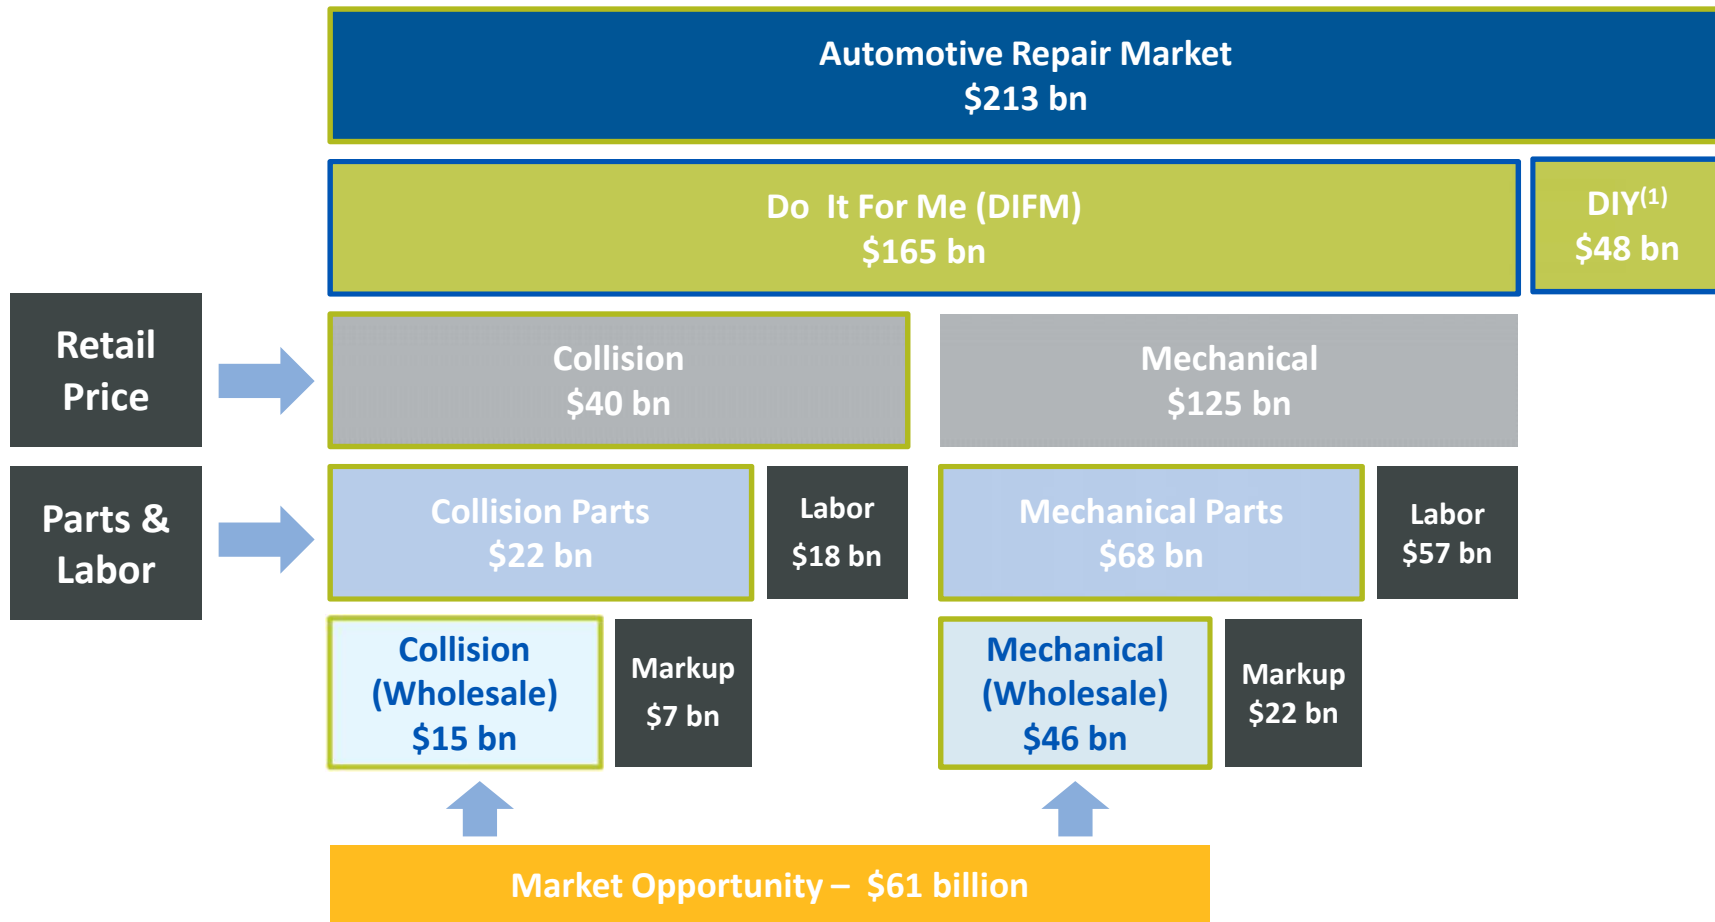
Automotive Repair Market
$213 bn

Do It For Me (DIFM)
$165 bn

DIY$^{(1)}$
$48 bn

Retail Price

Collision
$40 bn

Mechanical
$125 bn

Parts & Labor

Collision Parts
$22 bn

Labor
$18 bn

Mechanical Parts
$68 bn

Labor
$57 bn

Collision (Wholesale)
$15 bn

Markup
$7 bn

Mechanical (Wholesale)
$46 bn

Markup
$22 bn

Market Opportunity – $61 billion